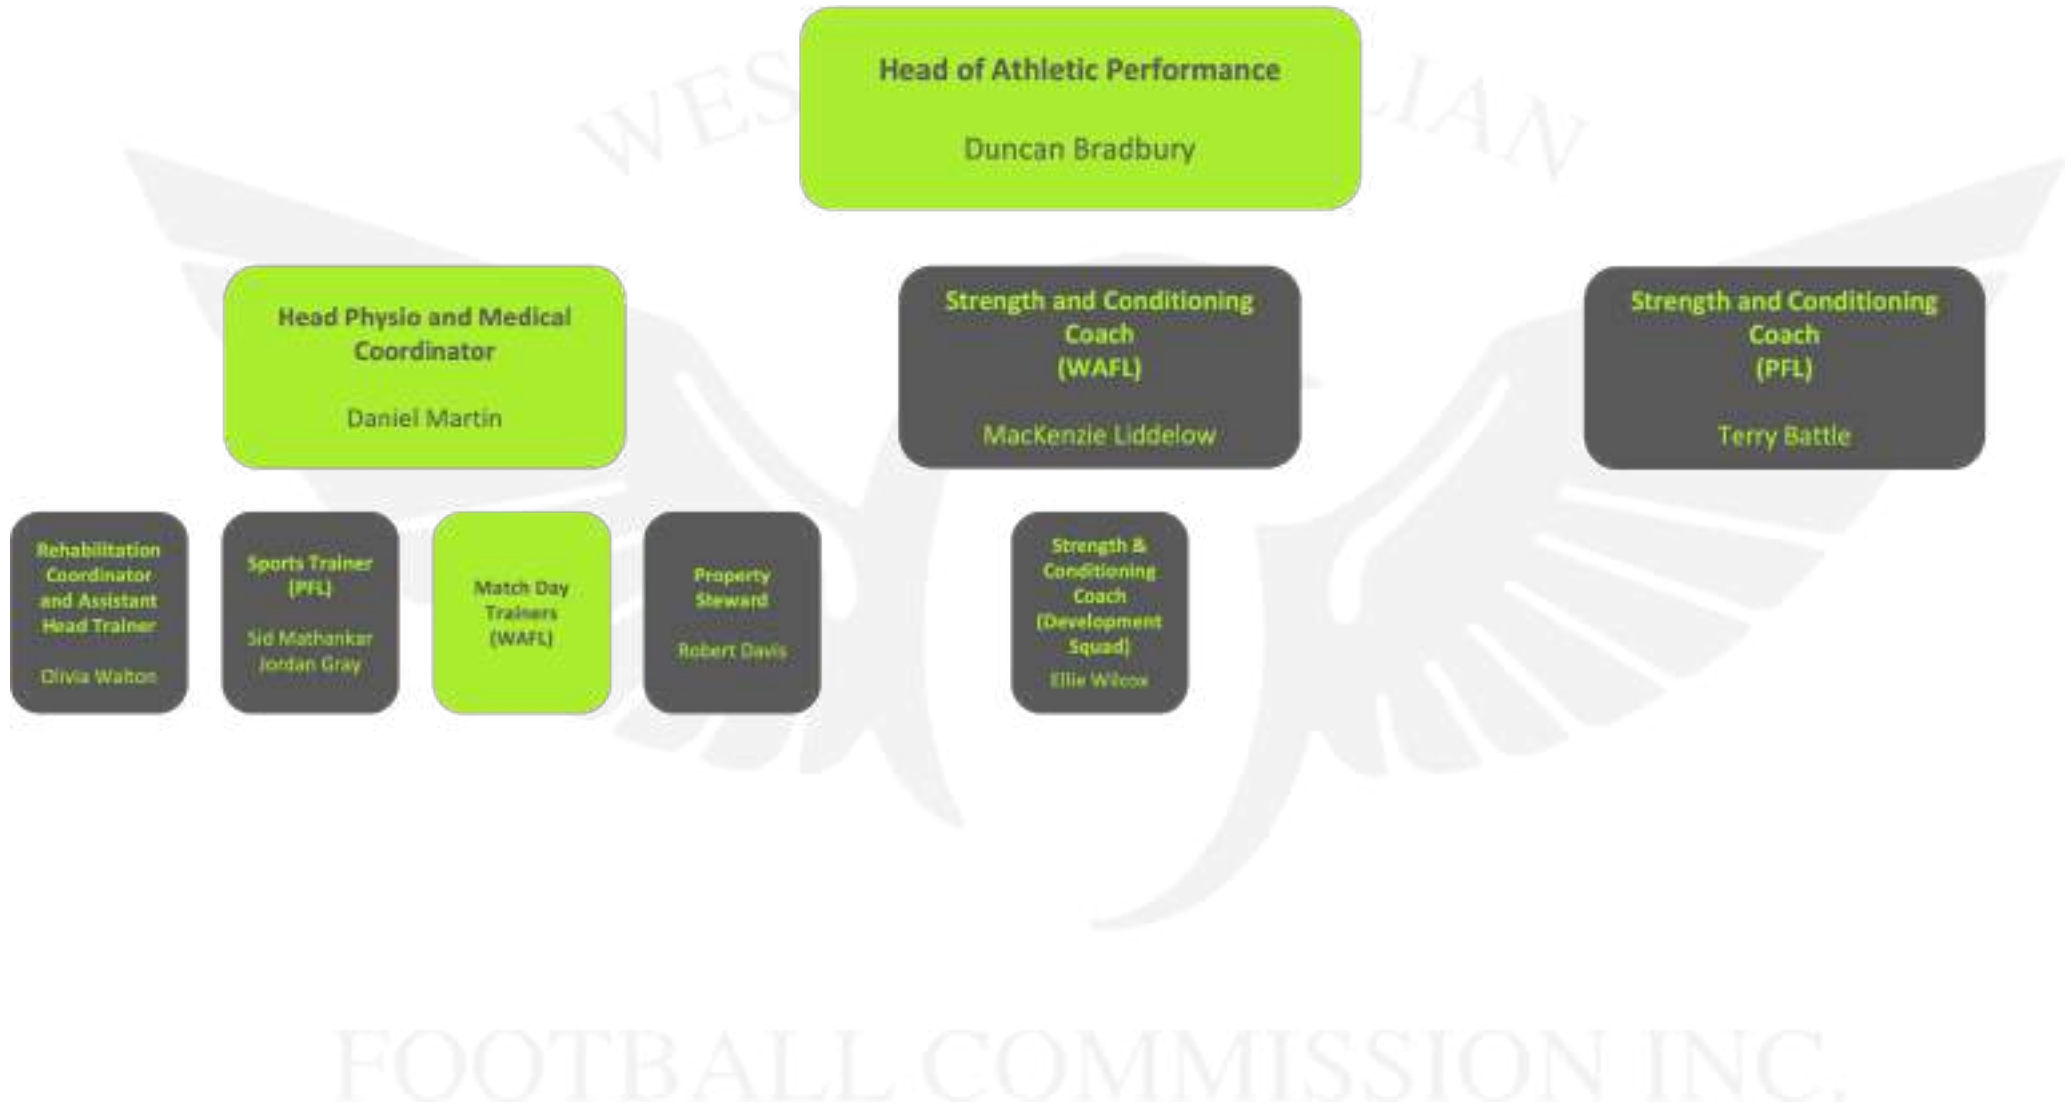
WES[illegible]LIAN

Head of Athletic Performance

Duncan Bradbury

Head Physio and Medical Coordinator

Daniel Martin

Strength and Conditioning Coach (WAFL)

MacKenzie Liddelow

Strength and Conditioning Coach (PFL)

Terry Battle

Rehabilitation Coordinator and Assistant Head Trainer

Olivia Walton

Sports Trainer (PFL)

Sid Mathankar
Jordan Gray

Match Day Trainers (WAFL)

Property Steward

Robert Davis

Strength & Conditioning Coach (Development Squad)

Ellie Wilcox

FOOTBALL COMMISSION INC.